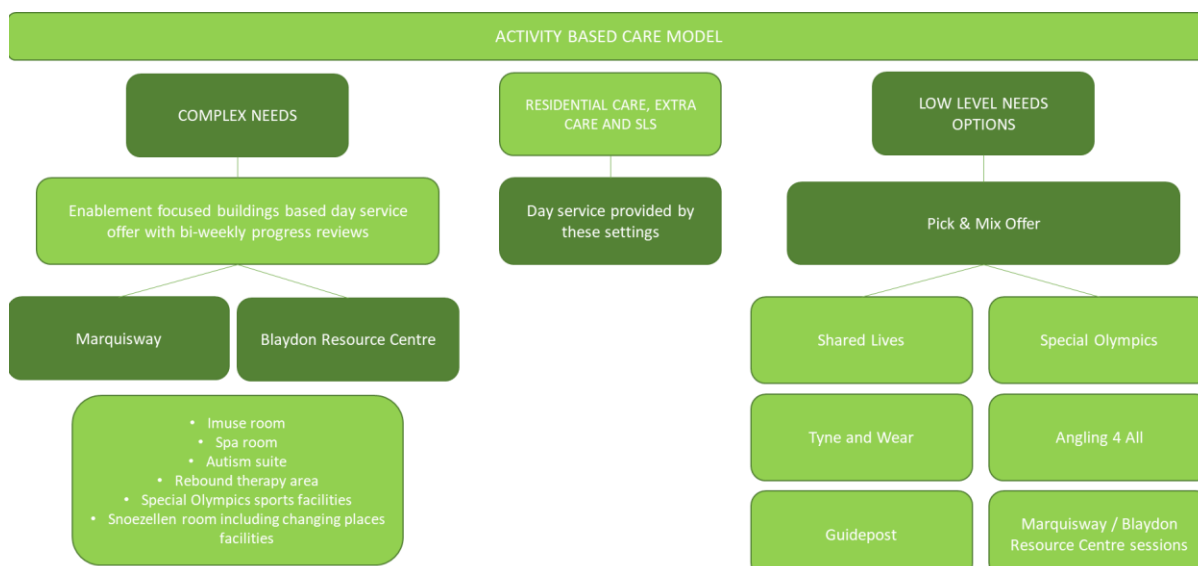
ACTIVITY BASED CARE MODEL

COMPLEX NEEDS

Enablement focused buildings based day service offer with bi-weekly progress reviews

Marquisway

Blaydon Resource Centre

- Imuse room
- Spa room
- Autism suite
- Rebound therapy area
- Special Olympics sports facilities
- Snoezellen room including changing places facilities

RESIDENTIAL CARE, EXTRA CARE AND SLS

Day service provided by these settings

LOW LEVEL NEEDS OPTIONS

Pick & Mix Offer

Shared Lives

Special Olympics

Tyne and Wear

Angling 4 All

Guidepost

Marquisway / Blaydon Resource Centre sessions